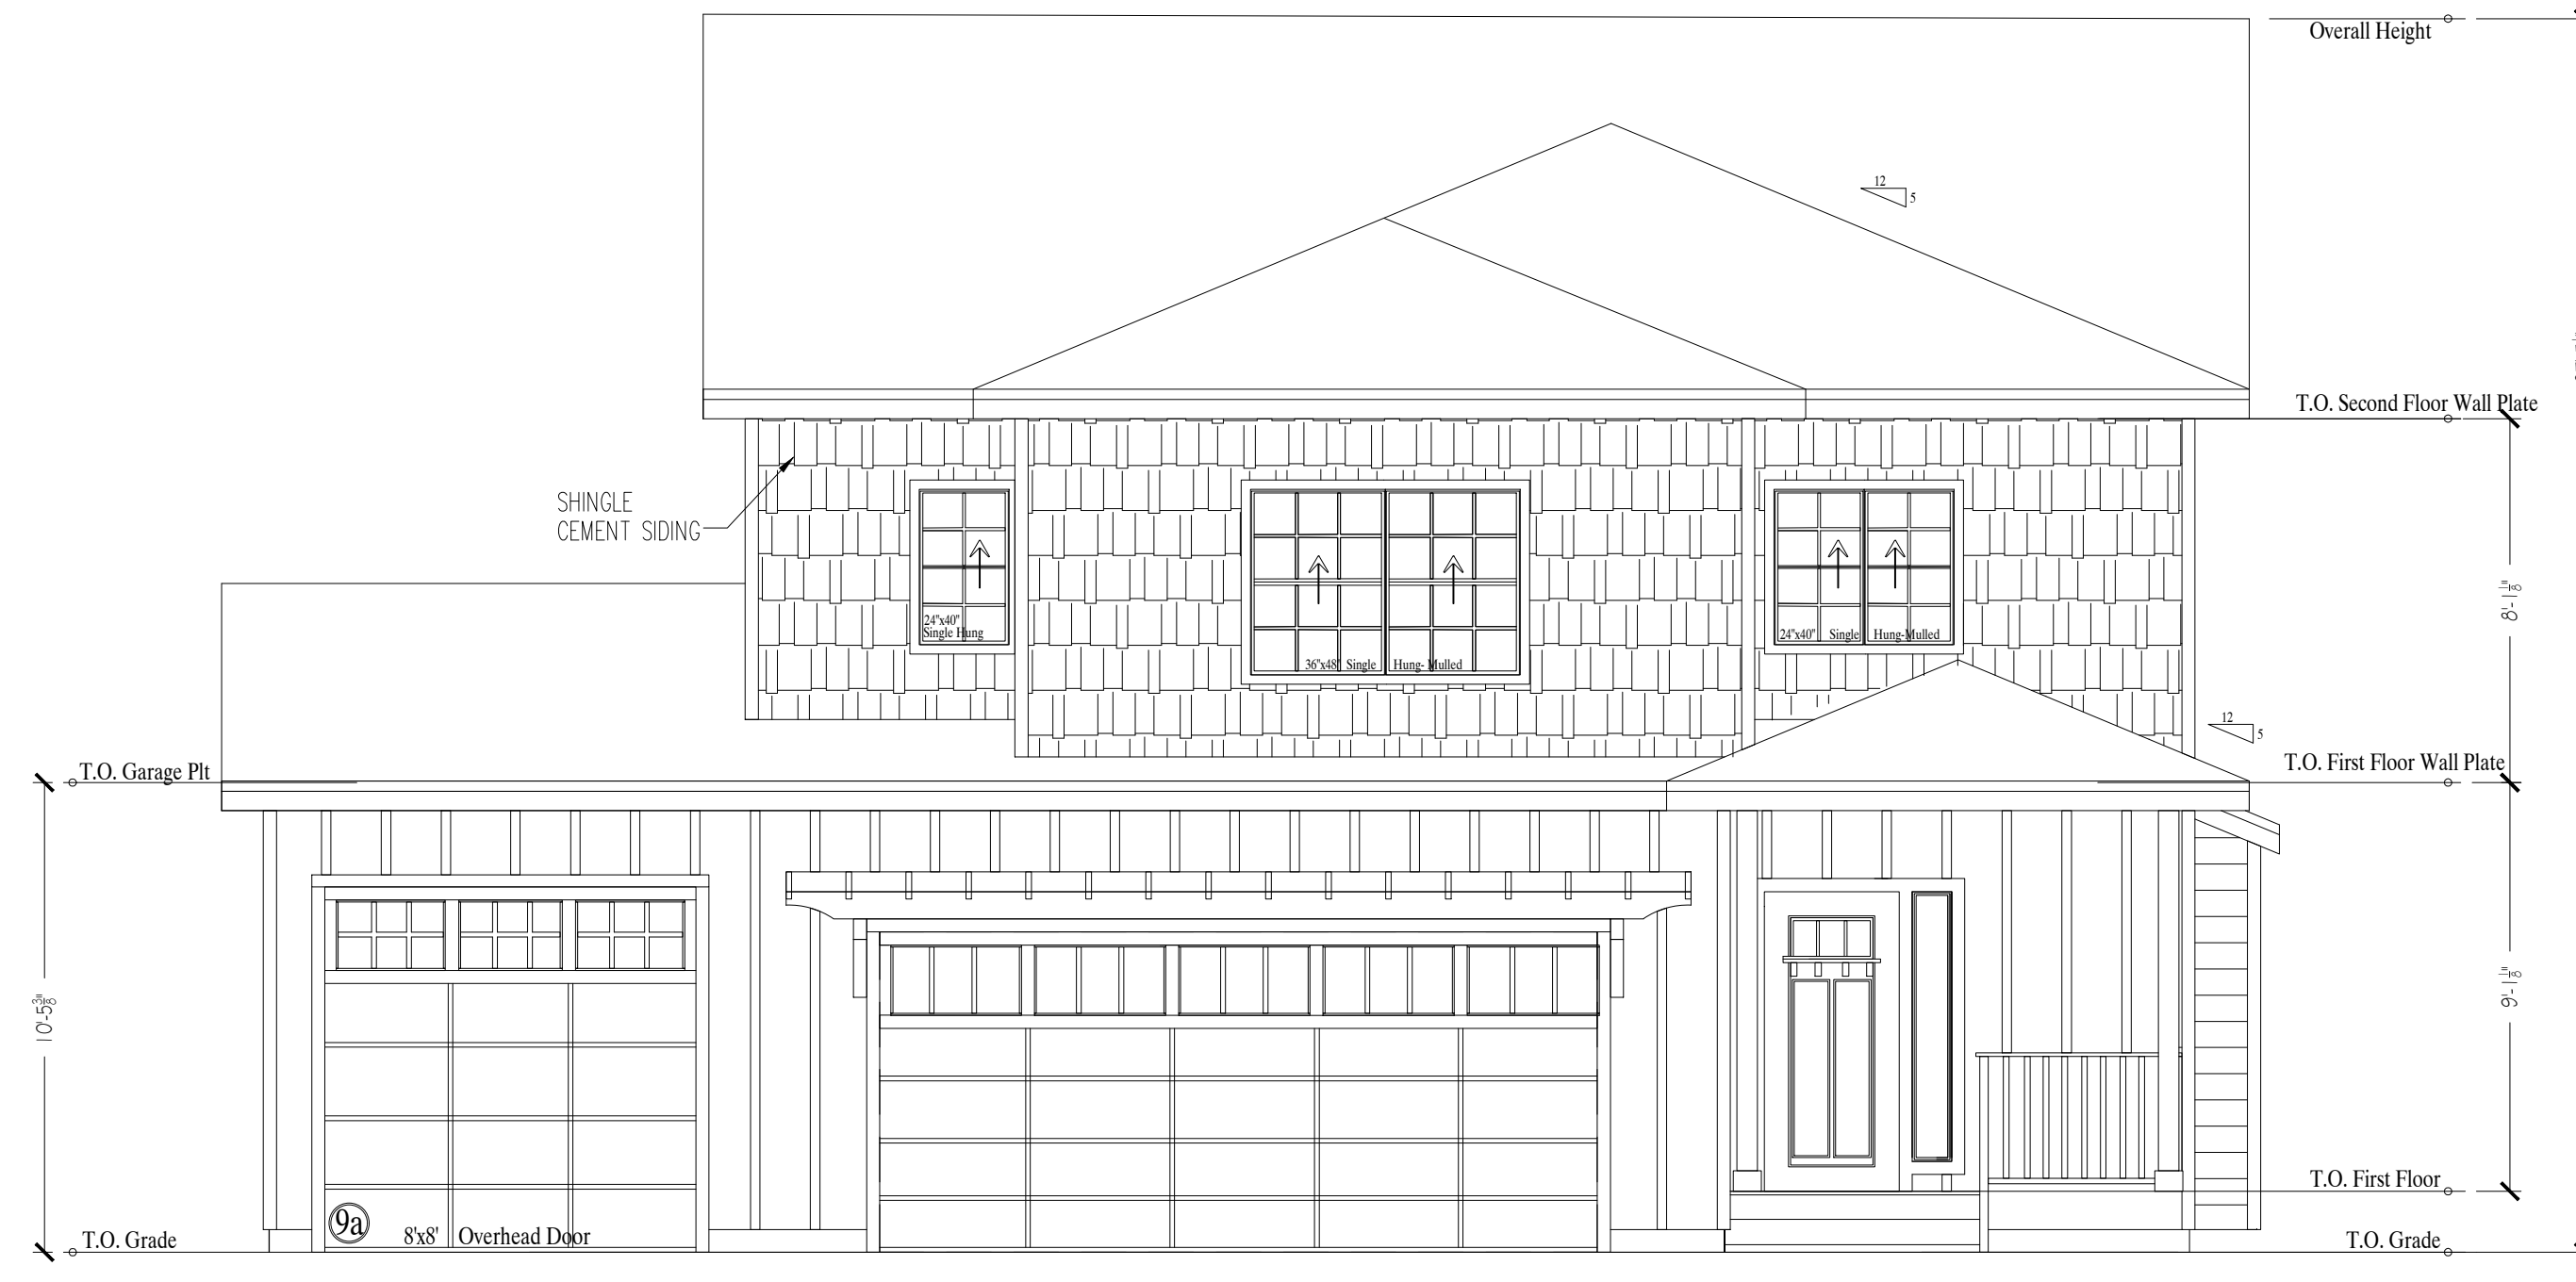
Overall Height

12
5

T.O. Second Floor Wall Plate

SHINGLE
CEMENT SIDING

24"x40"
Single Hung

36"x48" Single Hung- Mulled

24"x40" Single Hung-Mulled

$8'-1\frac{1}{8}"$

12
5

T.O. Garage Plt

T.O. First Floor Wall Plate

$10'-5\frac{3}{8}"$

$9'-1\frac{1}{8}"$

T.O. First Floor

9a

T.O. Grade

8'x8' Overhead Door

T.O. Grade